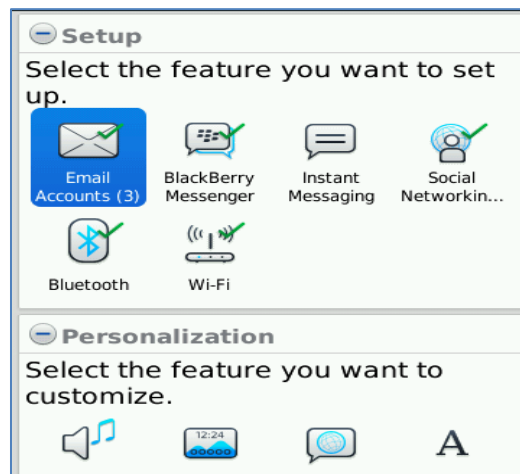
Setup

Select the feature you want to set up.

Email Accounts (3)

BlackBerry Messenger

Instant Messaging

Social Networkin...

Bluetooth

Wi-Fi

Personalization

Select the feature you want to customize.

12:24

A